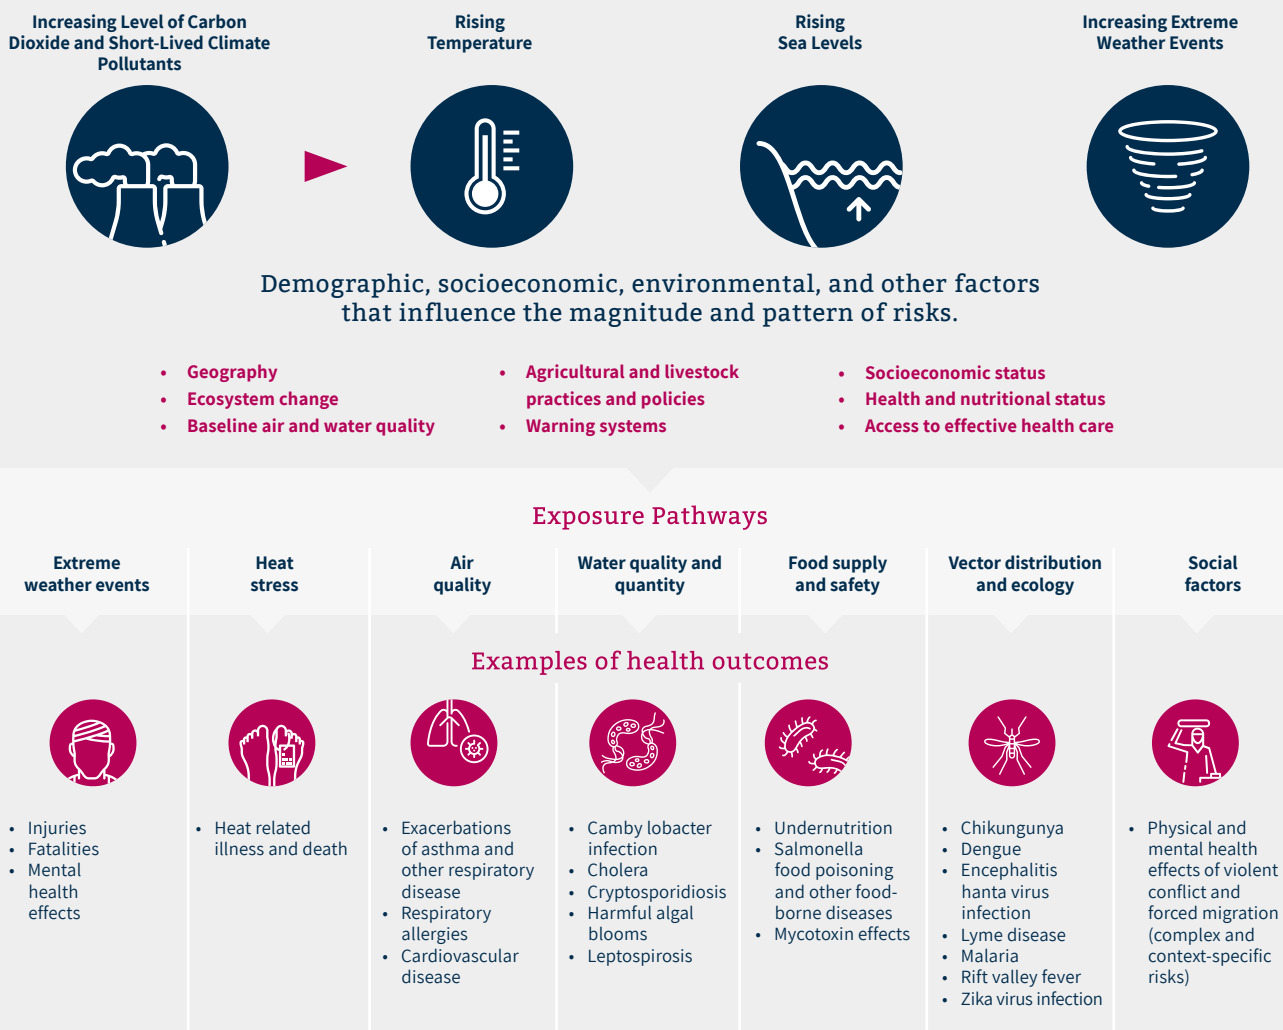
Increasing Level of Carbon Dioxide and Short-Lived Climate Pollutants

Rising Temperature

Rising Sea Levels

Increasing Extreme Weather Events

Demographic, socioeconomic, environmental, and other factors that influence the magnitude and pattern of risks.

- Geography
- Ecosystem change
- Baseline air and water quality

- Agricultural and livestock practices and policies
- Warning systems

- Socioeconomic status
- Health and nutritional status
- Access to effective health care

Exposure Pathways

Extreme weather events

Heat stress

Air quality

Water quality and quantity

Food supply and safety

Vector distribution and ecology

Social factors

Examples of health outcomes

- Injuries
- Fatalities
- Mental health effects

- Heat related illness and death

- Exacerbations of asthma and other respiratory disease
- Respiratory allergies
- Cardiovascular disease

- Camby lobacter infection
- Cholera
- Cryptosporidiosis
- Harmful algal blooms
- Leptospirosis

- Undernutrition
- Salmonella food poisoning and other food-borne diseases
- Mycotoxin effects

- Chikungunya
- Dengue
- Encephalitis hanta virus infection
- Lyme disease
- Malaria
- Rift valley fever
- Zika virus infection

- Physical and mental health effects of violent conflict and forced migration (complex and context-specific risks)